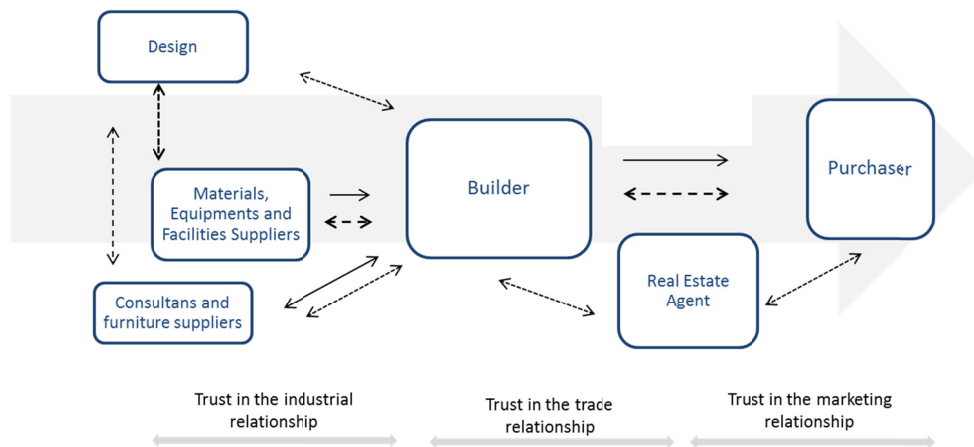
Design

Materials, Equipments and Facilities Suppliers

Consultans and furniture suppliers

Builder

Purchaser

Real Estate Agent

Trust in the industrial relationship

Trust in the trace relationship

Trust in the marketing relationship